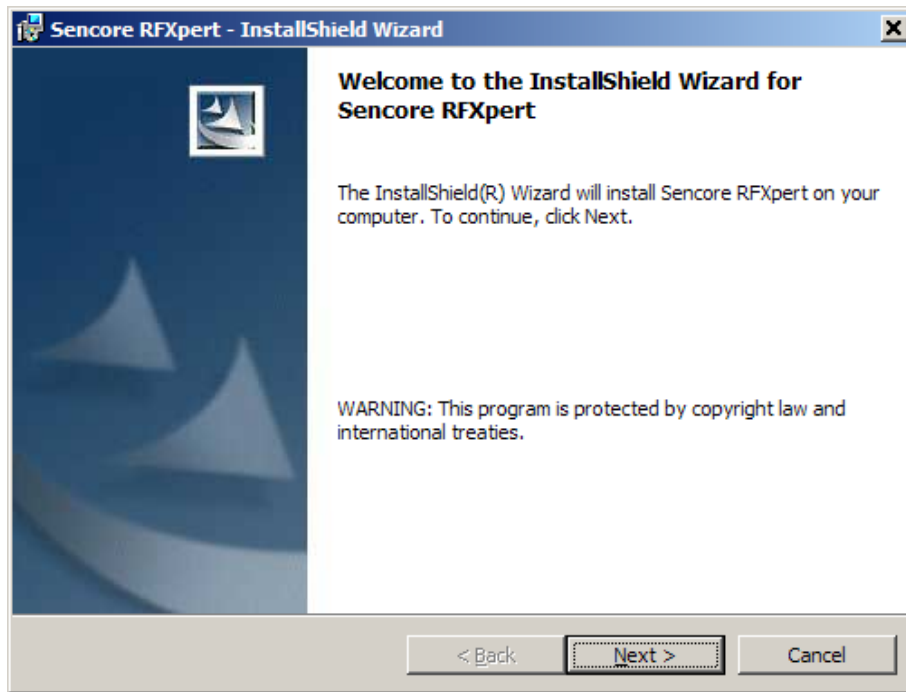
Sencore RFXpert - InstallShield Wizard

Welcome to the InstallShield Wizard for Sencore RFXpert

The InstallShield(R) Wizard will install Sencore RFXpert on your computer. To continue, click Next.

WARNING: This program is protected by copyright law and international treaties.

< Back

Next >

Cancel